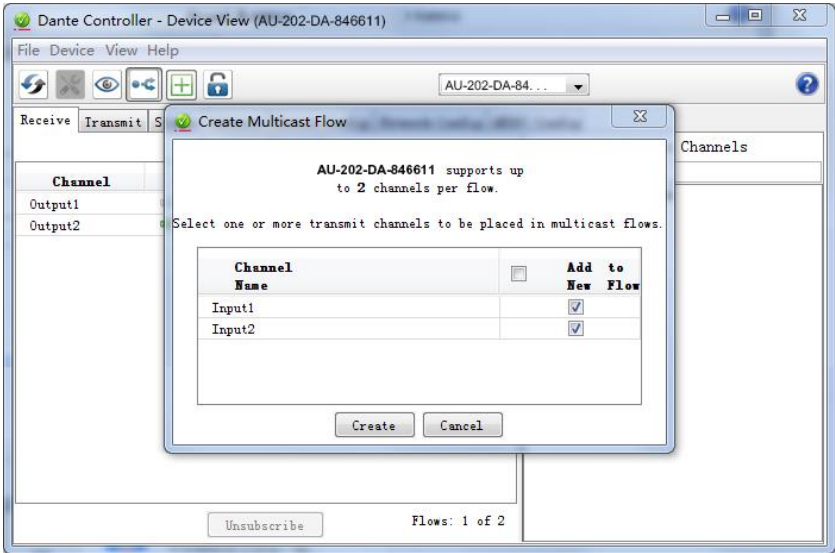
Dante Controller - Device View (AU-202-DA-846611)

File Device View Help

AU-202-DA-84. . .

Receive Transmit S

Channel
Output1
Output2

Channels

Create Multicast Flow

AU-202-DA-846611 supports up to 2 channels per flow.

Select one or more transmit channels to be placed in multicast flows.

| Channel Name | Add to New Flow |
|---|---|
| Input1 | ☑ |
| Input2 | ☑ |

Create Cancel

Unsubscribe

Flows: 1 of 2